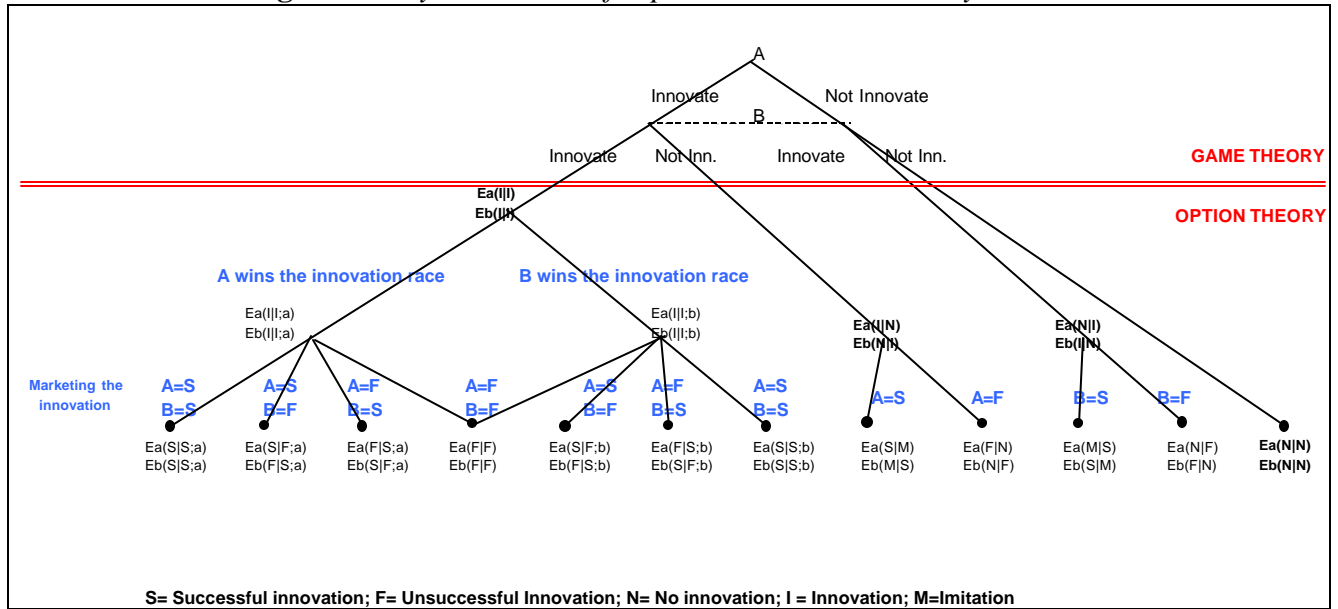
A

Innovate

Not Innovate

B

Innovate

Not Inn.

Innovate

Not Inn.

GAME THEORY

Ea(I|I)
Eb(I|I)

OPTION THEORY

A wins the innovation race

B wins the innovation race

Ea(I|I;a)
Eb(I|I;a)

Ea(I|I;b)
Eb(I|I;b)

Ea(I|N)
Eb(N|I)

Ea(N|I)
Eb(I|N)

Marketing the innovation

A=S
B=S

A=S
B=F

A=F
B=S

A=F
B=F

A=S
B=F

A=F
B=S

A=S
B=S

A=S

A=F

B=S

B=F

Ea(S|S;a)
Eb(S|S;a)

Ea(S|F;a)
Eb(F|S;a)

Ea(F|S;a)
Eb(S|F;a)

Ea(F|F)
Eb(F|F)

Ea(S|F;b)
Eb(F|S;b)

Ea(F|S;b)
Eb(S|F;b)

Ea(S|S;b)
Eb(S|S;b)

Ea(S|M)
Eb(M|S)

Ea(F|N)
Eb(N|F)

Ea(M|S)
Eb(S|M)

Ea(N|F)
Eb(F|N)

Ea(N|N)
Eb(N|N)

S= Successful innovation; F= Unsuccessful Innovation; N= No innovation; I = Innovation; M=Imitation